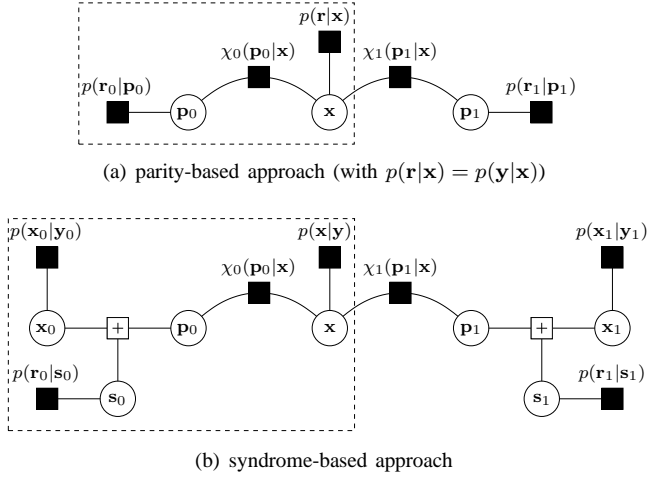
$p(\mathbf{r}|\mathbf{x})$

$\chi_0(\mathbf{p}_0|\mathbf{x})$

$\chi_1(\mathbf{p}_1|\mathbf{x})$

$p(\mathbf{r}_0|\mathbf{p}_0)$

$\mathbf{p}_0$

$\mathbf{x}$

$\mathbf{p}_1$

$p(\mathbf{r}_1|\mathbf{p}_1)$

(a) parity-based approach (with $p(\mathbf{r}|\mathbf{x}) = p(\mathbf{y}|\mathbf{x})$)

$p(\mathbf{x}_0|\mathbf{y}_0)$

$p(\mathbf{x}|\mathbf{y})$

$p(\mathbf{x}_1|\mathbf{y}_1)$

$\chi_0(\mathbf{p}_0|\mathbf{x})$

$\chi_1(\mathbf{p}_1|\mathbf{x})$

$\mathbf{x}_0$

$+$

$\mathbf{p}_0$

$\mathbf{x}$

$\mathbf{p}_1$

$+$

$\mathbf{x}_1$

$p(\mathbf{r}_0|\mathbf{s}_0)$

$\mathbf{s}_0$

$p(\mathbf{r}_1|\mathbf{s}_1)$

$\mathbf{s}_1$

(b) syndrome-based approach